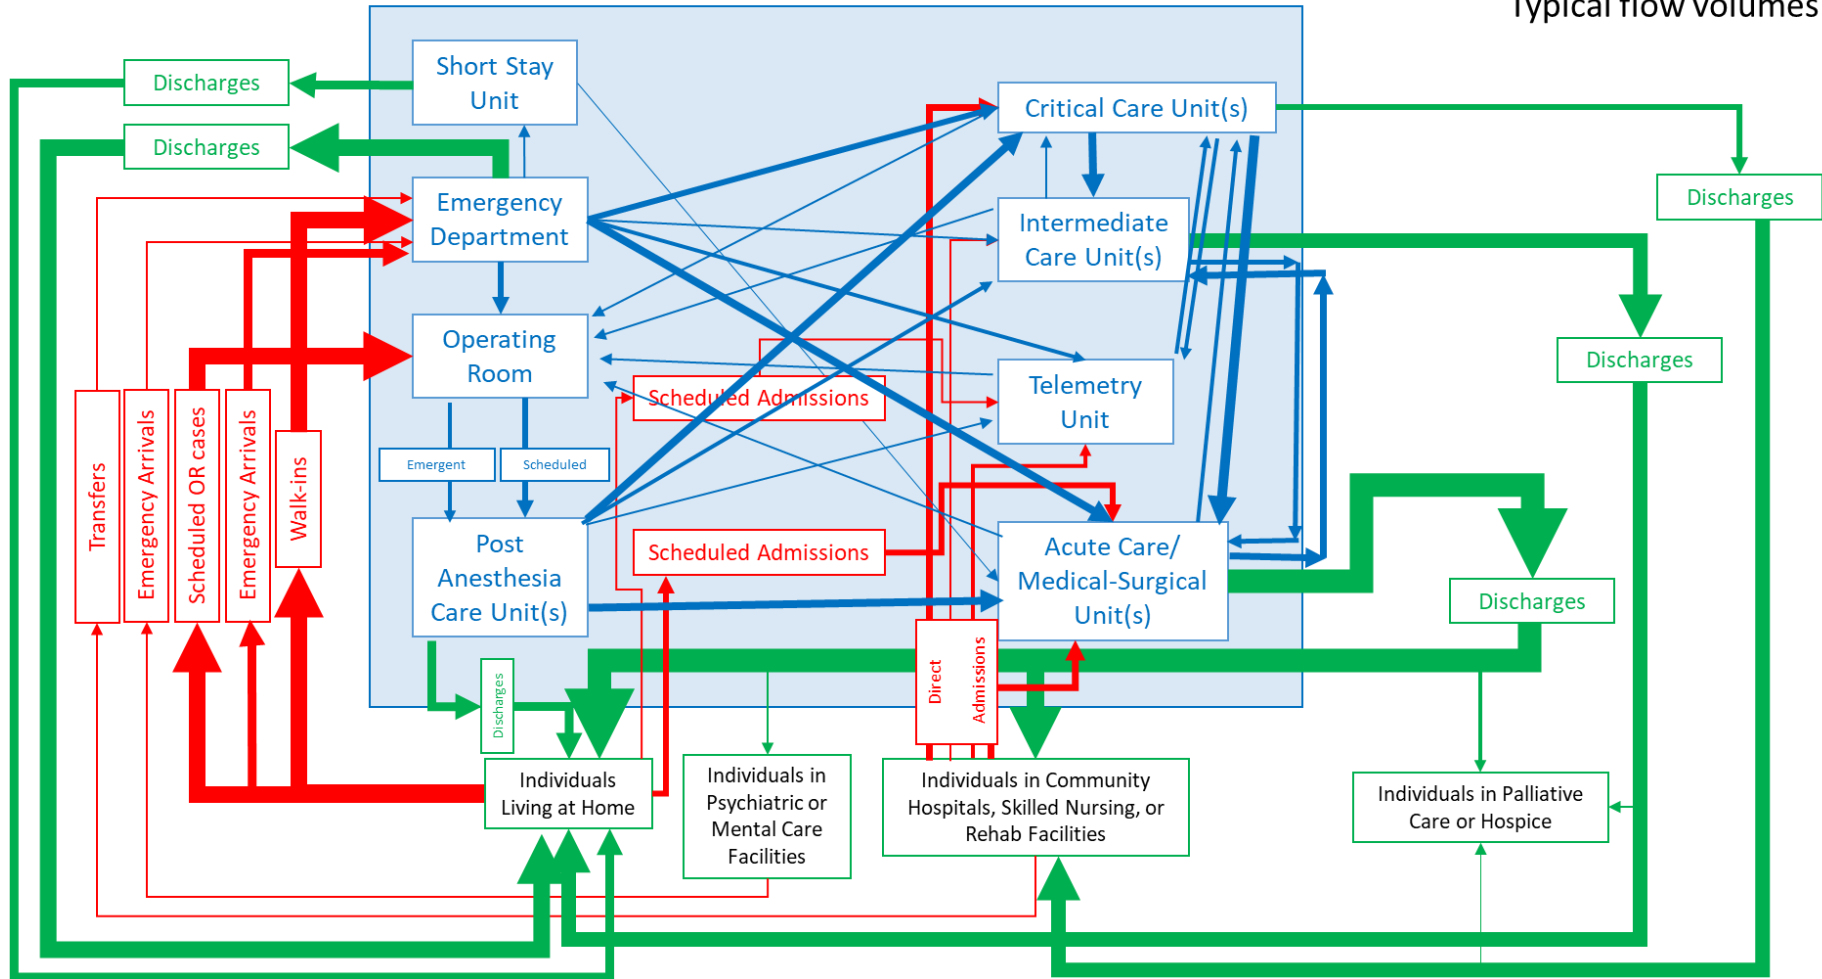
Typical flow volumes

Discharges

Short Stay Unit

Discharges

Emergency Department

Operating Room

Emergent

Scheduled

Post Anesthesia Care Unit(s)

Discharges

Critical Care Unit(s)

Discharges

Intermediate Care Unit(s)

Discharges

Telemetry Unit

Scheduled Admissions

Scheduled Admissions

Acute Care/ Medical-Surgical Unit(s)

Discharges

Transfers

Emergency Arrivals

Scheduled OR cases

Emergency Arrivals

Walk-ins

Direct

Admissions

Individuals Living at Home

Individuals in Psychiatric or Mental Care Facilities

Individuals in Community Hospitals, Skilled Nursing, or Rehab Facilities

Individuals in Palliative Care or Hospice